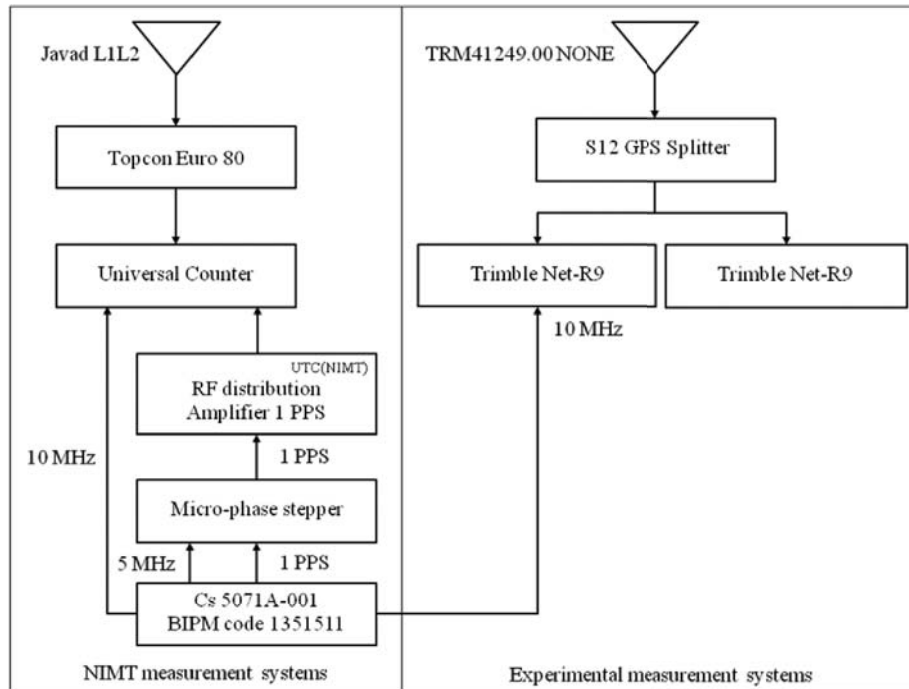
Javad L1L2

Topcon Euro 80

Universal Counter

UTC(NIMT)
RF distribution
Amplifier 1 PPS

10 MHz

1 PPS

Micro-phase stepper

5 MHz

1 PPS

Cs 5071A-001
BIPM code 1351511

NIMT measurement systems

TRM41249.00 NONE

S12 GPS Splitter

Trimble Net-R9

Trimble Net-R9

10 MHz

Experimental measurement systems